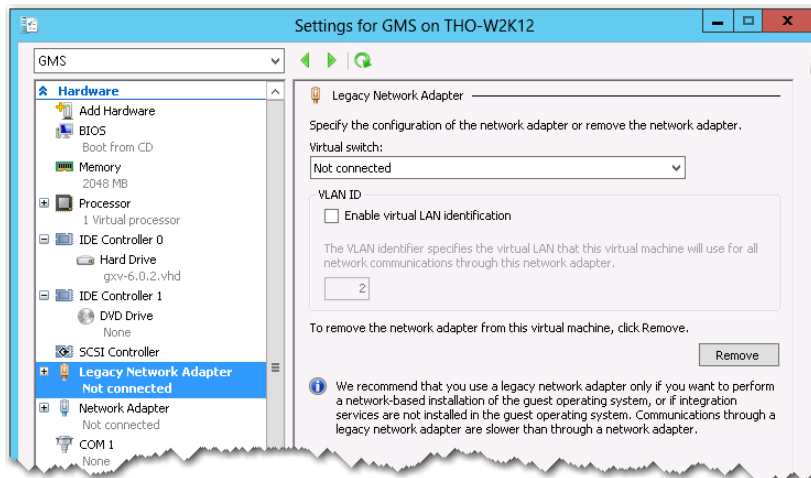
Settings for GMS on THO-W2K12

GMS

Hardware
Add Hardware
BIOS
Boot from CD
Memory
2048 MB
Processor
1 Virtual processor
IDE Controller 0
Hard Drive
gxv-6.0.2.vhd
IDE Controller 1
DVD Drive
None
SCSI Controller
Legacy Network Adapter
Not connected
Network Adapter
Not connected
COM 1
None

Legacy Network Adapter

Specify the configuration of the network adapter or remove the network adapter.

Virtual switch:

Not connected

VLAN ID

Enable virtual LAN identification

The VLAN identifier specifies the virtual LAN that this virtual machine will use for all network communications through this network adapter.

2

To remove the network adapter from this virtual machine, click Remove.

Remove

We recommend that you use a legacy network adapter only if you want to perform a network-based installation of the guest operating system, or if integration services are not installed in the guest operating system. Communications through a legacy network adapter are slower than through a network adapter.